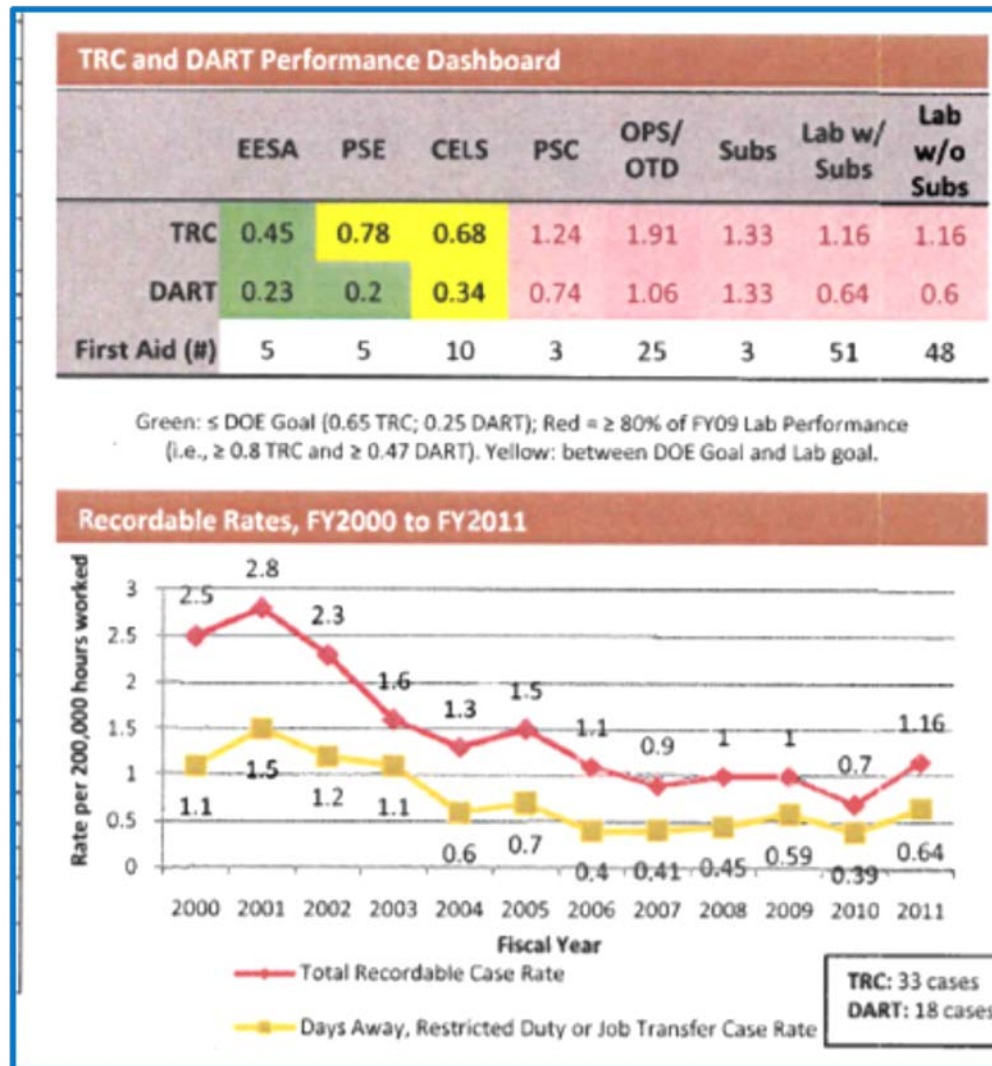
TRC and DART Performance Dashboard

| | EESA | PSE | CELS | PSC | OPS/ OTD | Subs | Lab w/ Subs | Lab w/o Subs |
|---|---|---|---|---|---|---|---|---|
| TRC | 0.45 | 0.78 | 0.68 | 1.24 | 1.91 | 1.33 | 1.16 | 1.16 |
| DART | 0.23 | 0.2 | 0.34 | 0.74 | 1.06 | 1.33 | 0.64 | 0.6 |
| First Aid (#) | 5 | 5 | 10 | 3 | 25 | 3 | 51 | 48 |

Green: ≤ DOE Goal (0.65 TRC; 0.25 DART); Red = ≥ 80% of FY09 Lab Performance (i.e., ≥ 0.8 TRC and ≥ 0.47 DART). Yellow: between DOE Goal and Lab goal.

Recordable Rates, FY2000 to FY2011

Rate per 200,000 hours worked

3
2.5
2
1.5
1
0.5
0

2.5 2.8 2.3 1.6 1.3 1.5 1.1 0.9 1 1 0.7 1.16

1.1 1.5 1.2 1.1 0.6 0.7 0.4 0.41 0.45 0.59 0.39 0.64

2000 2001 2002 2003 2004 2005 2006 2007 2008 2009 2010 2011

Fiscal Year

Total Recordable Case Rate

Days Away, Restricted Duty or Job Transfer Case Rate

TRC: 33 cases
DART: 18 cases